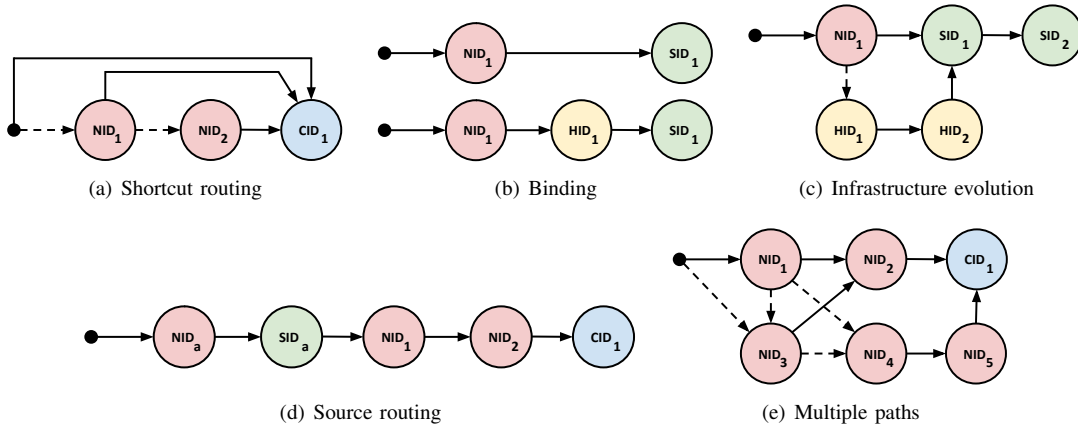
$NID_1$ $NID_2$ $CID_1$

(a) Shortcut routing

$NID_1$ $SID_1$

$NID_1$ $HID_1$ $SID_1$

(b) Binding

$NID_1$ $SID_1$ $SID_2$

$HID_1$ $HID_2$

(c) Infrastructure evolution

$NID_a$ $SID_a$ $NID_1$ $NID_2$ $CID_1$

(d) Source routing

$NID_1$ $NID_2$ $CID_1$

$NID_3$ $NID_4$ $NID_5$

(e) Multiple paths